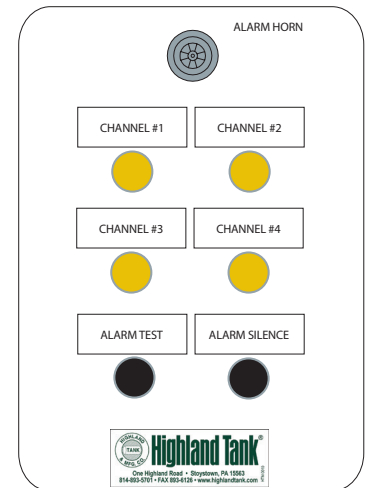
ALARM HORN

CHANNEL #1

CHANNEL #2

CHANNEL #3

CHANNEL #4

ALARM TEST

ALARM SILENCE

HIGHLAND TANK & MFG. CO.

Highland Tank®

One Highland Road • Stoystown, PA 15563
814-893-5701 • FAX 893-6126 • www.highlandtank.com